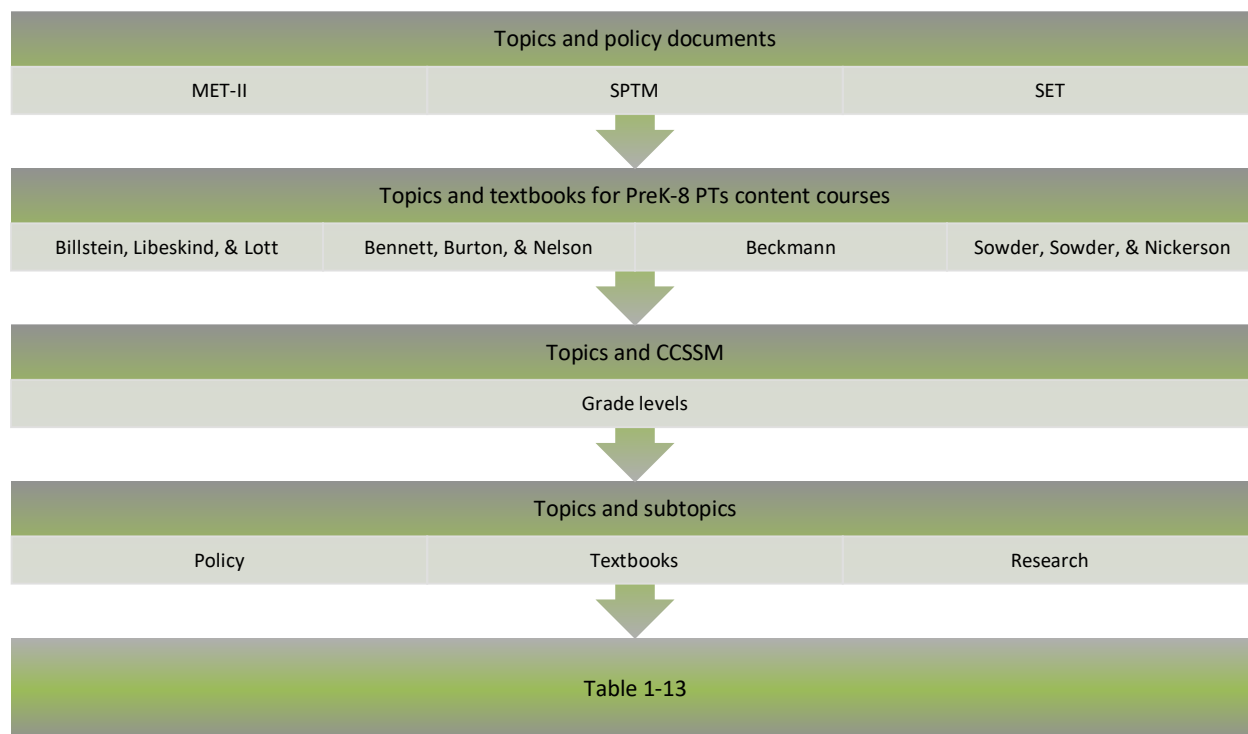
Topics and policy documents

MET-II

SPTM

SET

Topics and textbooks for PreK-8 PTs content courses

Billstein, Libeskind, & Lott

Bennett, Burton, & Nelson

Beckmann

Sowder, Sowder, & Nickerson

Topics and CCSSM

Grade levels

Topics and subtopics

Policy

Textbooks

Research

Table 1-13